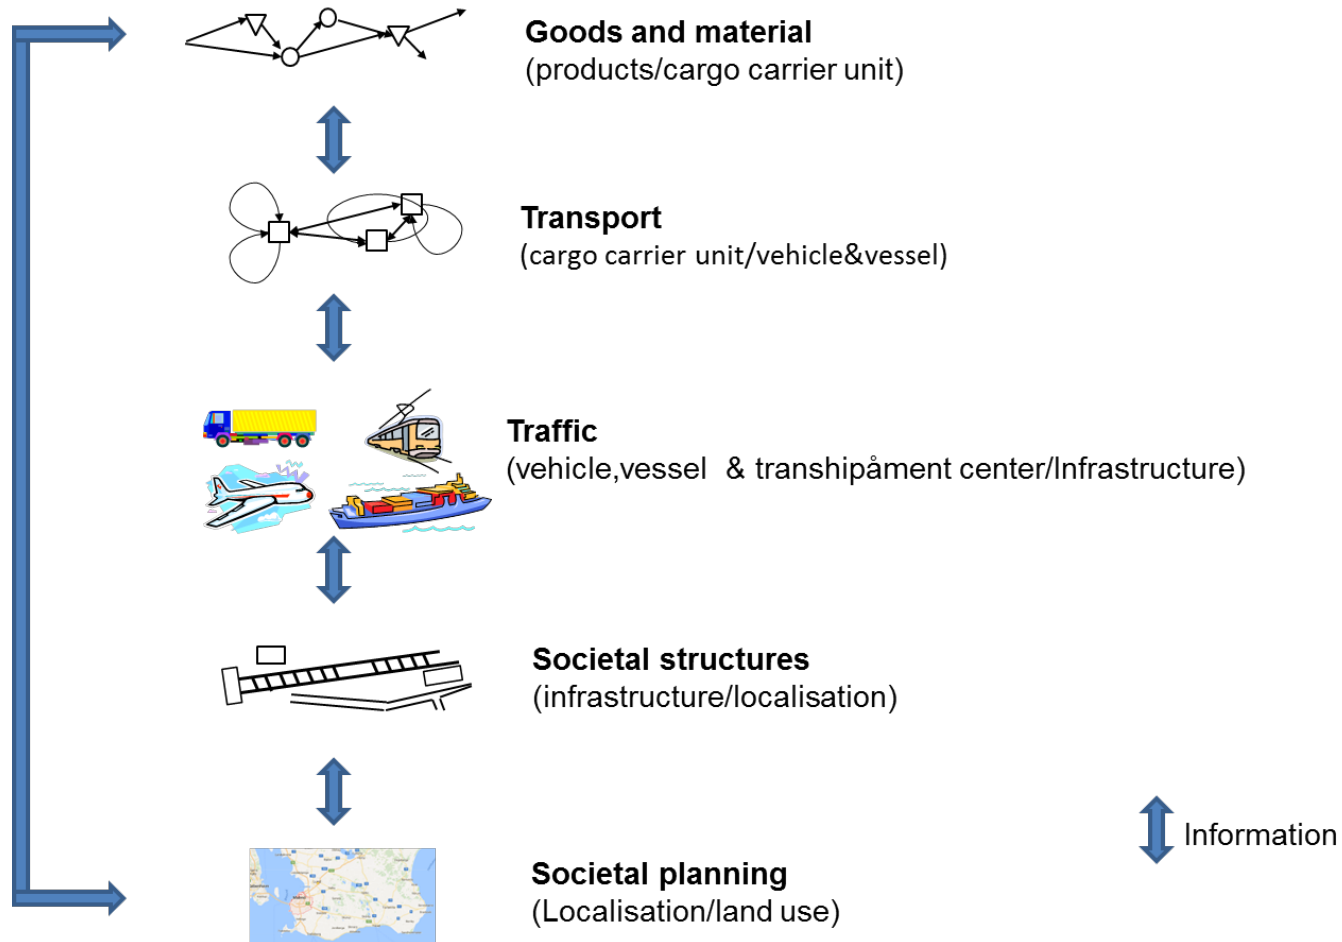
**Goods and material**
(products/cargo carrier unit)

**Transport**
(cargo carrier unit/vehicle&vessel)

**Traffic**
(vehicle,vessel & transhipåment center/Infrastructure)

**Societal structures**
(infrastructure/localisation)

**Societal planning**
(Localisation/land use)

Information